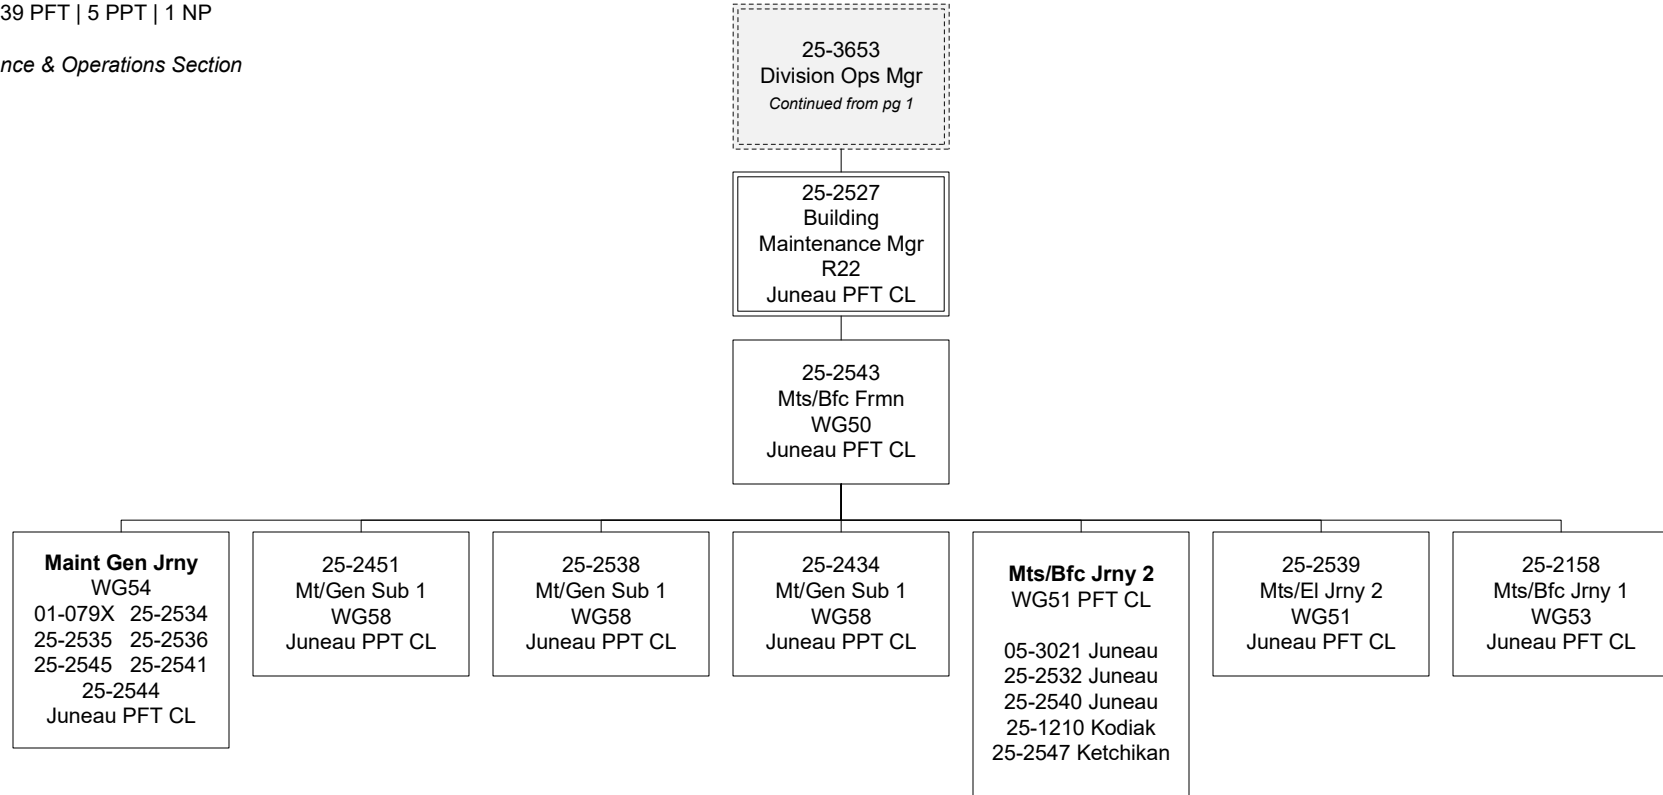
39 PFT | 5 PPT | 1 NP

nce & Operations Section

25-3653
Division Ops Mgr
Continued from pg 1

25-2527
Building
Maintenance Mgr
R22
Juneau PFT CL

25-2543
Mts/Bfc Frmn
WG50
Juneau PFT CL

Maint Gen Jrny
WG54
01-079X 25-2534
25-2535 25-2536
25-2545 25-2541
25-2544
Juneau PFT CL

25-2451
Mt/Gen Sub 1
WG58
Juneau PPT CL

25-2538
Mt/Gen Sub 1
WG58
Juneau PPT CL

25-2434
Mt/Gen Sub 1
WG58
Juneau PPT CL

Mts/Bfc Jrny 2
WG51 PFT CL

05-3021 Juneau
25-2532 Juneau
25-2540 Juneau
25-1210 Kodiak
25-2547 Ketchikan

25-2539
Mts/El Jrny 2
WG51
Juneau PFT CL

25-2158
Mts/Bfc Jrny 1
WG53
Juneau PFT CL